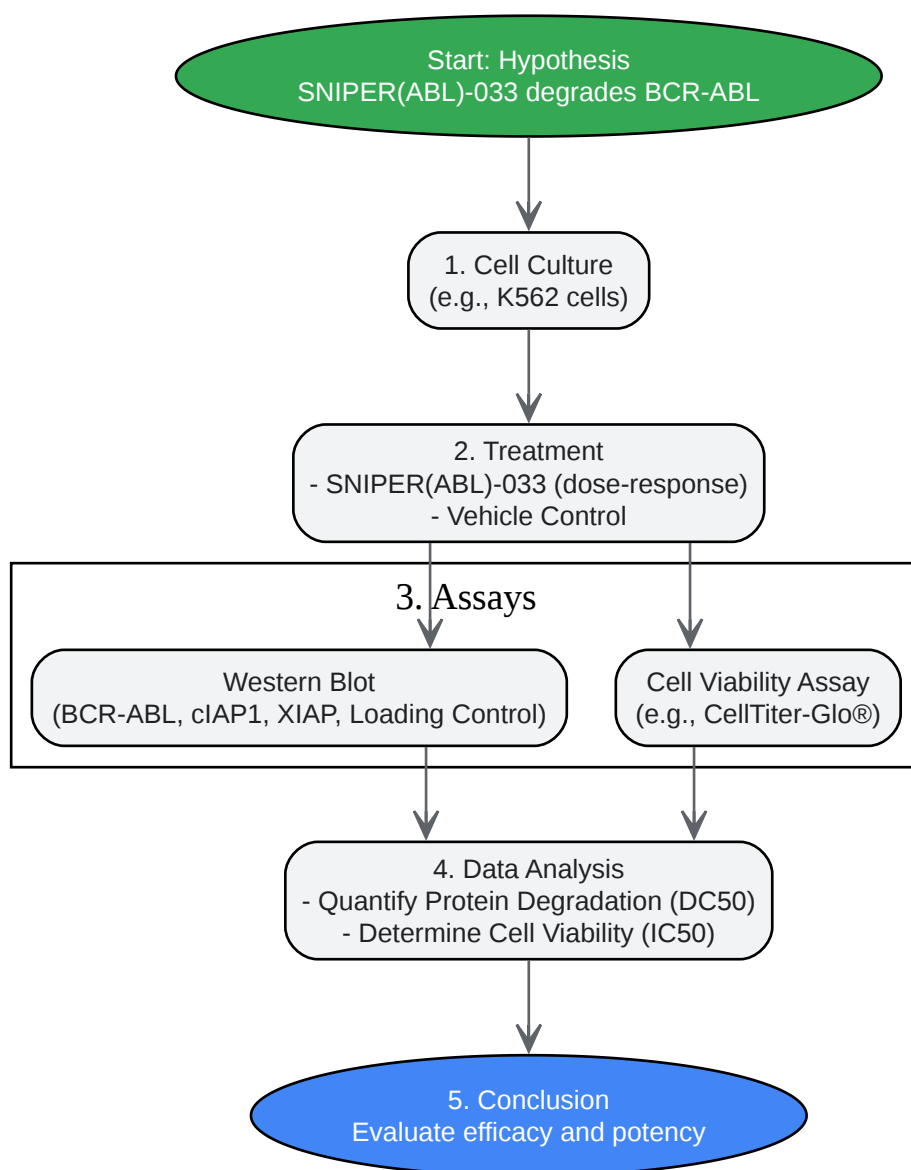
Start: Hypothesis
SNIPER(ABL)-033 degrades BCR-ABL

1. Cell Culture
(e.g., K562 cells)

2. Treatment
- SNIPER(ABL)-033 (dose-response)
- Vehicle Control

3. Assays

Western Blot
(BCR-ABL, cIAP1, XIAP, Loading Control)

Cell Viability Assay
(e.g., CellTiter-Glo®)

4. Data Analysis
- Quantify Protein Degradation (DC50)
- Determine Cell Viability (IC50)

5. Conclusion
Evaluate efficacy and potency